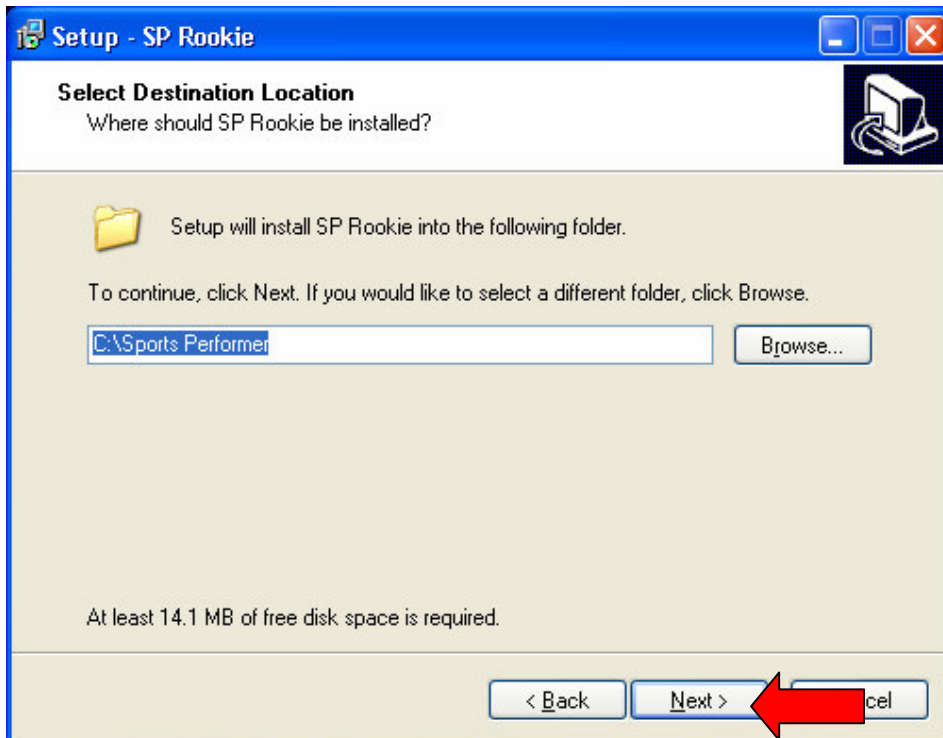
Setup - SP Rookie

Select Destination Location
Where should SP Rookie be installed?

Setup will install SP Rookie into the following folder.

To continue, click Next. If you would like to select a different folder, click Browse.

C:\Sports Performer

Browse...

At least 14.1 MB of free disk space is required.

< Back

Next >

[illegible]cel